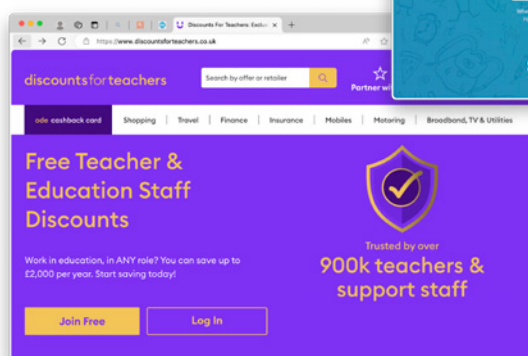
Discounts For Teachers: Exclu

https://www.discountsforteachers.co.uk

discountsforteachers

Search by offer or retailer

Partner wi

ode cashback card

Shopping | Travel | Finance | Insurance | Mobiles | Motoring | Broadband, TV & Utilities

Free Teacher & Education Staff Discounts

Work in education, in ANY role? You can save up to £2,000 per year. Start saving today!

Join Free

Log In

Trusted by over

900k teachers & support staff